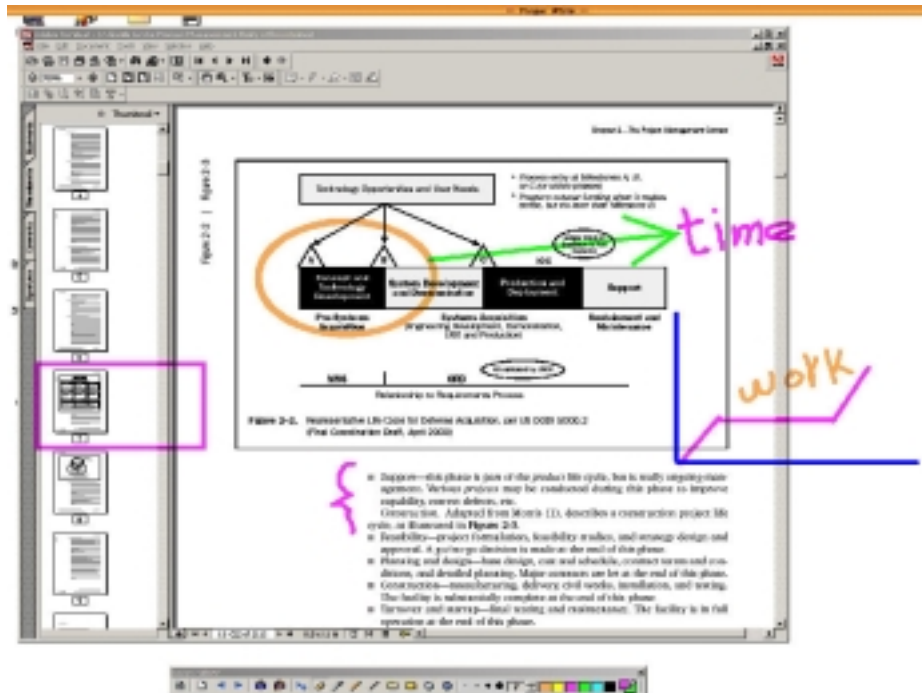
Thumbnail

Section 2 – The Project Management Context

Figure 2-3

Technology Opportunities and User Needs

Concept and Technology Development

System Development and Demonstration

Production and Deployment

Support

Pre-Systems Acquisition

Systems Acquisition

(Engineering Development, Demonstration, LRIP and Production)

Sustainment and Maintenance

Relationship to Requirements Process

Figure 2-3. Representative Life Cycle for Defense Acquisition, per US DOD 5000.2 (Final Coordination Draft, April 2000)

time

work

Support—this phase is part of the product life cycle, but is really ongoing management. Various projects may be conducted during this phase to improve capability, correct defects, etc.

Construction. Adapted from Morris (1), describes a construction project life cycle, as illustrated in Figure 2-3.

Feasibility—project formulation, feasibility studies, and strategy design and approval. A go/no-go decision is made at the end of this phase.

Planning and design—base design, cost and schedule, contract terms and conditions, and detailed planning. Major contracts are let at the end of this phase.

Construction—manufacturing, delivery, civil works, installation, and testing. The facility is substantially complete at the end of this phase.

Turnover and startup—final testing and maintenance. The facility is in full operation at the end of this phase.